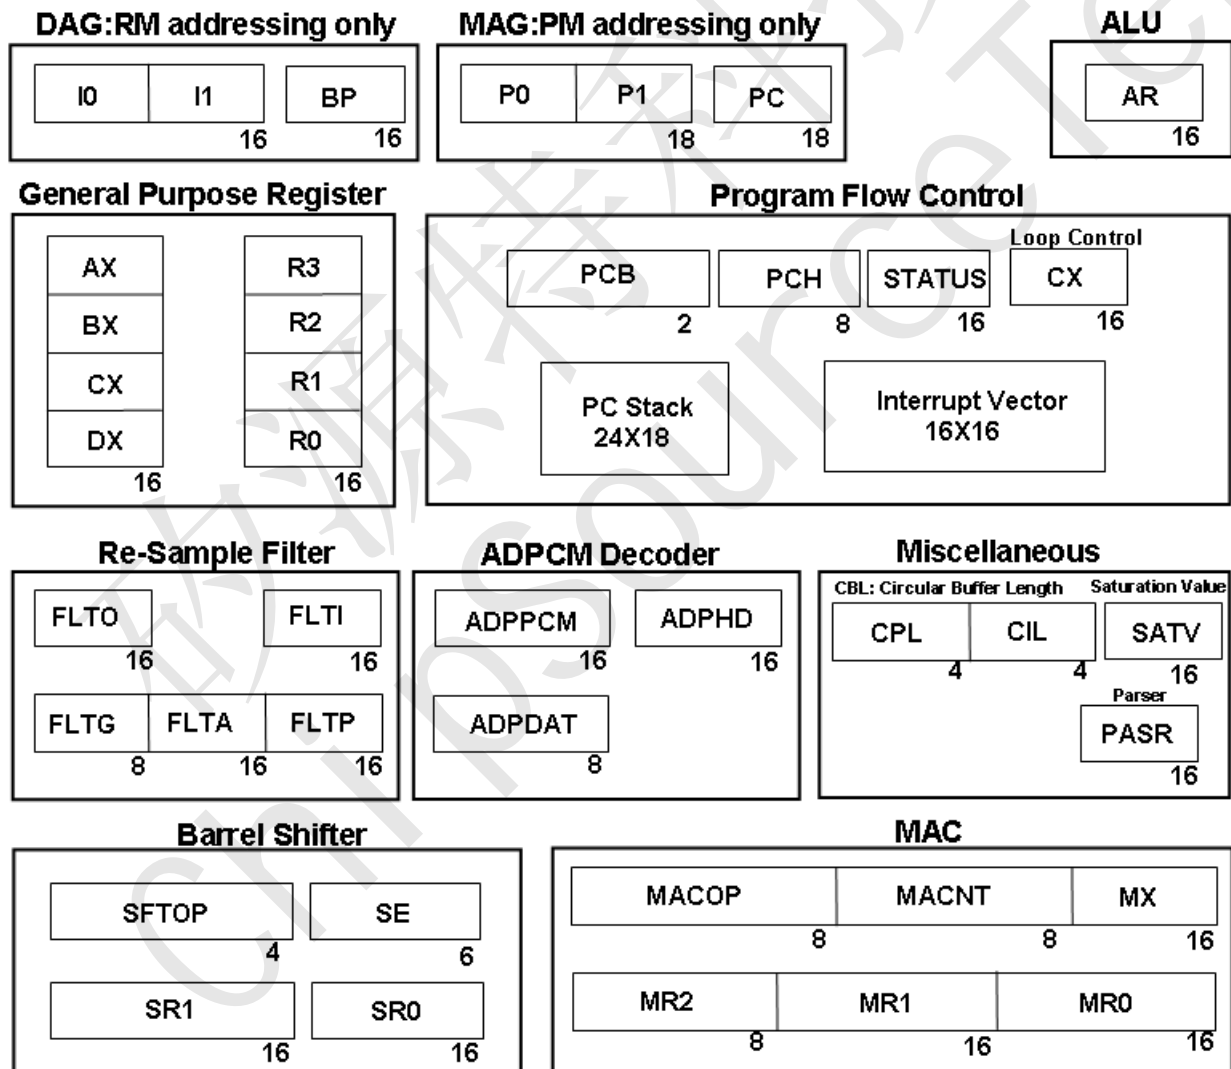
DAG:RM addressing only

I0 | I1 | BP
16 16

MAG:PM addressing only

P0 | P1 | PC
18 18

ALU

AR
16

General Purpose Register

AX
BX
CX
DX
16

R3
R2
R1
R0
16

Program Flow Control

PCB
2

PCH
8

STATUS
16

Loop Control
CX
16

PC Stack
24X18

Interrupt Vector
16X16

Re-Sample Filter

FLTO
16

FLTI
16

FLTG | FLTA | FLTP
8 16 16

ADPCM Decoder

ADPPCM
16

ADPHD
16

ADPDAT
8

Miscellaneous

CBL: Circular Buffer Length
CPL | CIL
4 4

Saturation Value
SATV
16

Parser
PASR
16

Barrel Shifter

SFTOP
4

SE
6

SR1
16

SR0
16

MAC

MACOP | MACNT | MX
8 8 16

MR2 | MR1 | MR0
8 16 16